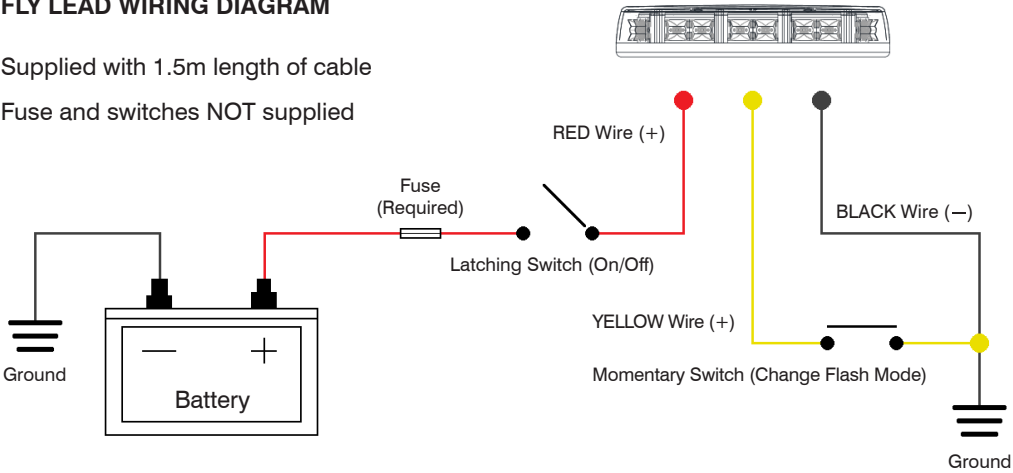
FLY LEAD WIRING DIAGRAM

Supplied with 1.5m length of cable

Fuse and switches NOT supplied

RED Wire (+)

Fuse
(Required)

BLACK Wire (−)

Latching Switch (On/Off)

YELLOW Wire (+)

—

+

Ground

Battery

Momentary Switch (Change Flash Mode)

Ground